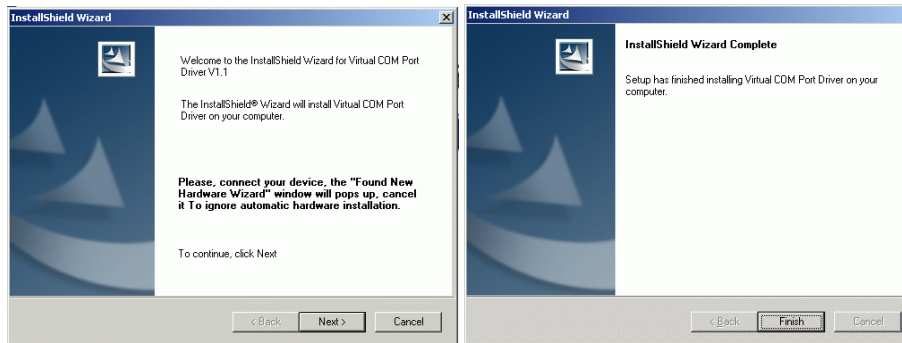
InstallShield Wizard

Welcome to the InstallShield Wizard for Virtual COM Port Driver V1.1

The InstallShield® Wizard will install Virtual COM Port Driver on your computer.

Please, connect your device, the "Found New Hardware Wizard" window will pops up, cancel it To ignore automatic hardware installation.

To continue, click Next

< Back Next > Cancel

InstallShield Wizard

InstallShield Wizard Complete

Setup has finished installing Virtual COM Port Driver on your computer.

< Back Finish Cancel